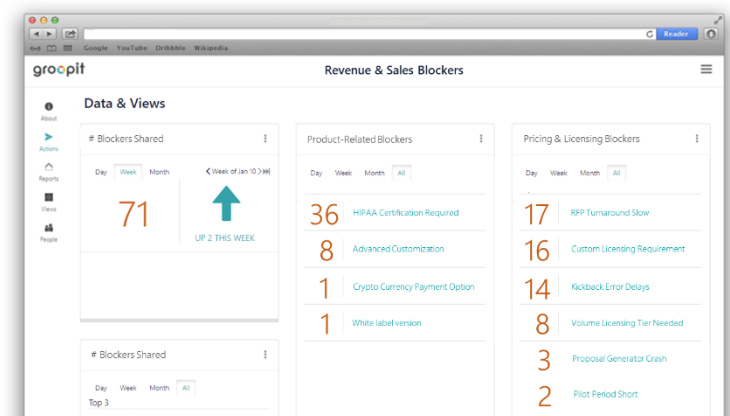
Reader
Google YouTube Dribbble Wikipedia

groopit

Revenue & Sales Blockers

About
Actions
Reports
Views
People

Data & Views

# Blockers Shared

Day Week Month

Week of Jan 10

71

UP 2 THIS WEEK

# Blockers Shared

Day Week Month All

Top 3

Product-Related Blockers

Day Week Month All

36 HIPAA Certification Required

8 Advanced Customization

1 Crypto Currency Payment Option

1 White label version

Pricing & Licensing Blockers

Day Week Month All

17 RFP Turnaround Slow

16 Custom Licensing Requirement

14 Kickback Error Delays

8 Volume Licensing Tier Needed

3 Proposal Generator Crash

2 Pilot Period Short